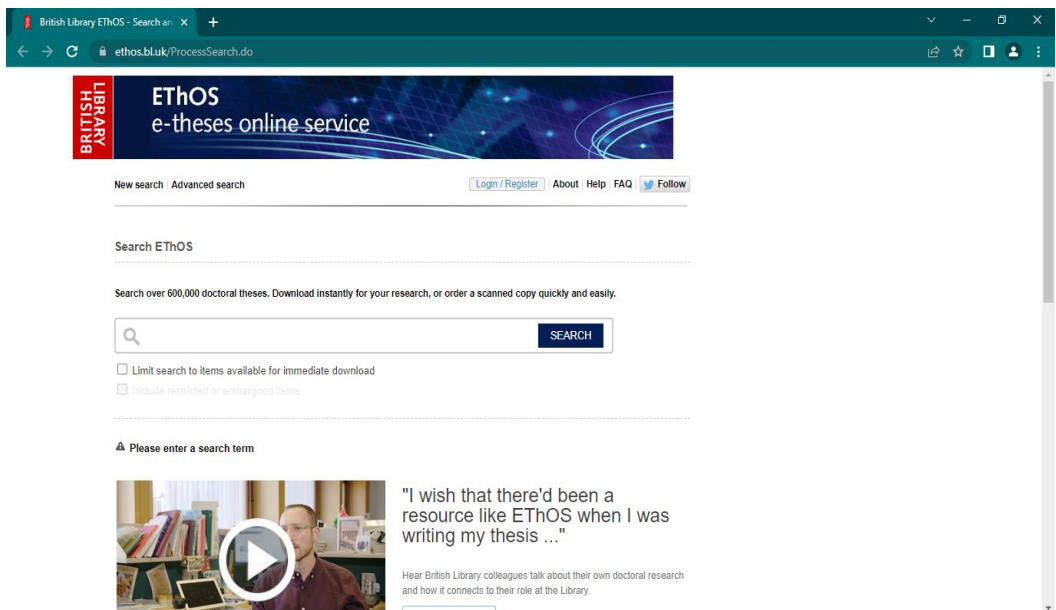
British Library EThOS - Search an ×

ethos.bl.uk/ProcessSearch.do

BRITISH LIBRARY

EThOS
e-theses online service

New search | Advanced search

Login / Register | About | Help | FAQ | Follow

Search EThOS

Search over 600,000 doctoral theses. Download instantly for your research, or order a scanned copy quickly and easily.

SEARCH

Limit search to items available for immediate download

Include restricted or embargoed items

Please enter a search term

"I wish that there'd been a resource like EThOS when I was writing my thesis ..."

Hear British Library colleagues talk about their own doctoral research and how it connects to their role at the Library.